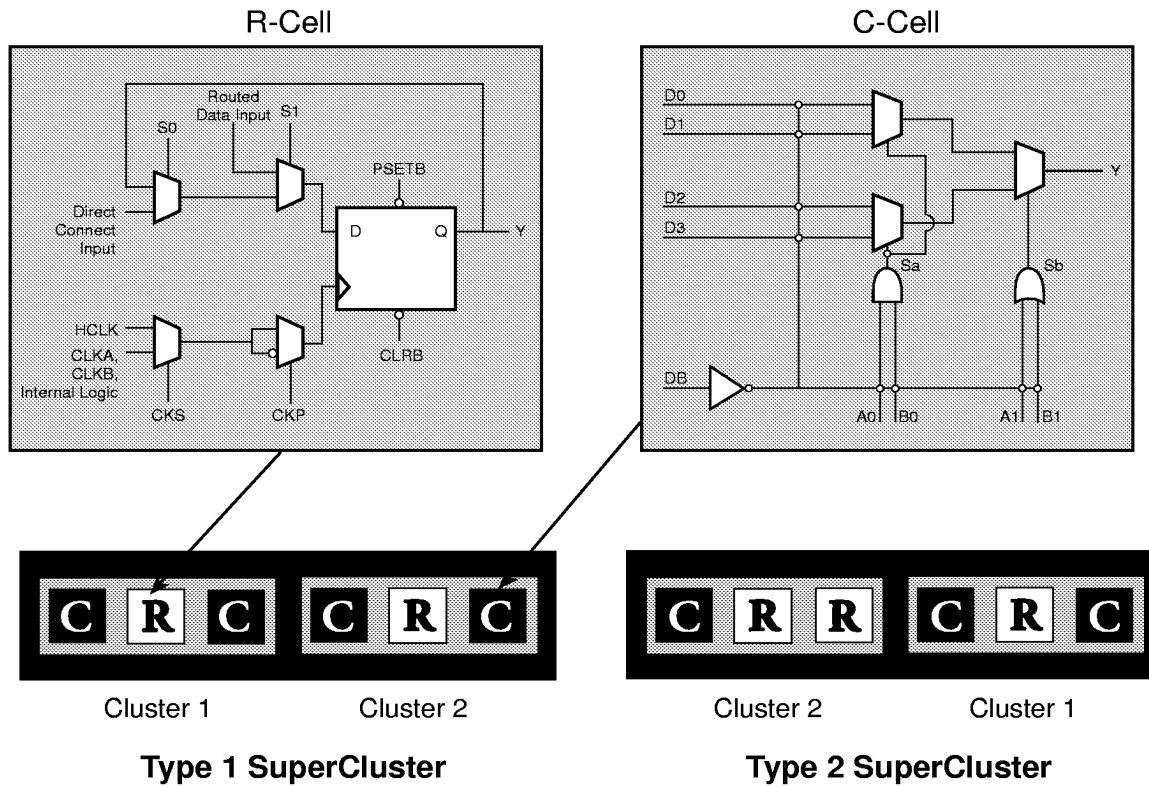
R-Cell

Routed Data Input
S0
S1
PSETB
Direct Connect Input
D
Q
Y
HCLK
CLKA, CLKB, Internal Logic
CKS
CKP
CLRB

C-Cell

D0
D1
D2
D3
Y
Sa
Sb
DB
A0
B0
A1
B1

C R C
C R C

Cluster 1
Cluster 2

Type 1 SuperCluster

C R R
C R C

Cluster 2
Cluster 1

Type 2 SuperCluster